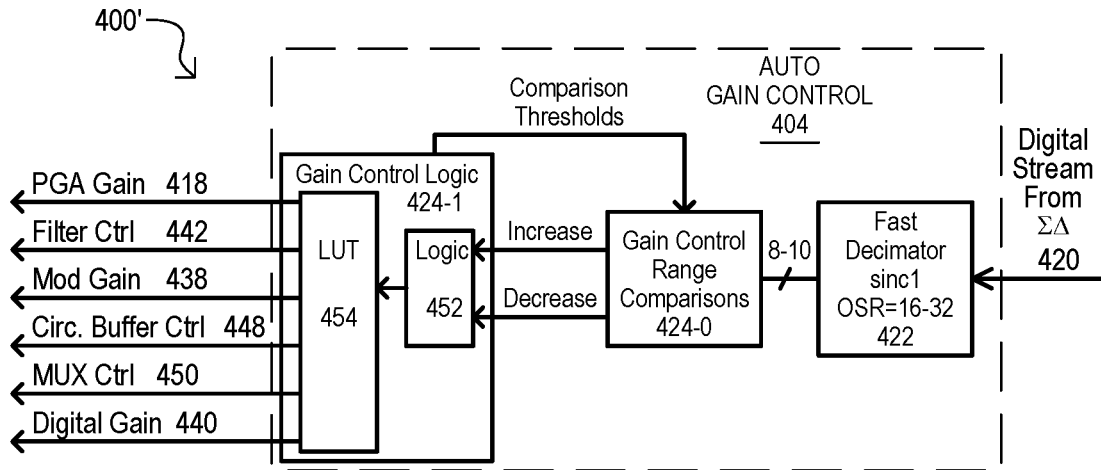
400'

AUTO GAIN CONTROL 404

Comparison Thresholds

Digital Stream From $\Sigma\Delta$ 420

Gain Control Logic 424-1

PGA Gain 418

Filter Ctrl 442

Mod Gain 438

Circ. Buffer Ctrl 448

MUX Ctrl 450

Digital Gain 440

LUT

454

Logic

452

Increase

Decrease

Gain Control Range Comparisons 424-0

8-10

Fast Decimator sinc1 OSR=16-32 422